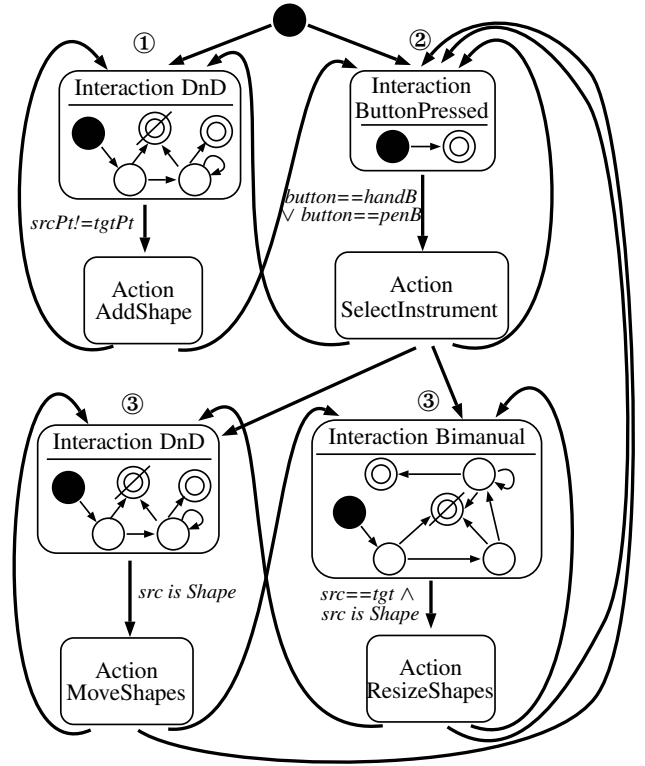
①

Interaction DnD

$srcPt!=tgtPt$

Action AddShape

②

Interaction ButtonPressed

$button==handB$ $\vee$ $button==penB$

Action SelectInstrument

③

Interaction DnD

$src$ $is$ $Shape$

Action MoveShapes

③

Interaction Bimanual

$src==tgt$ $\wedge$ $src$ $is$ $Shape$

Action ResizeShapes